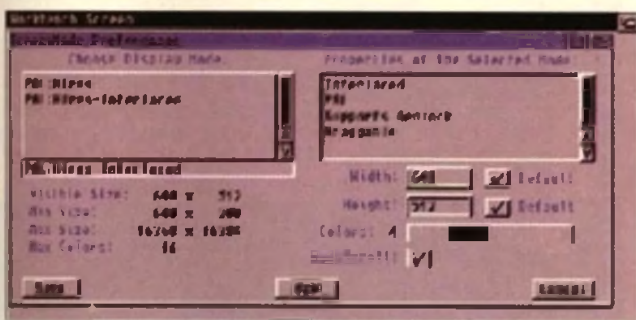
Workbench Screen

ScreenMode Preferences

Choose Display Mode

PAL:Hires
PAL:Hires-Interlaced

PAL:Hires-Interlaced

Visible Size: 640 x 512
Min Size: 640 x 200
Max Size: 16368 x 16384
Max Colors: 16

Properties of the Selected Mode:

Interlaced
PAL
Supports Genlock
Draggable

Width: 640
Default
Height: 512
Default
Colors: 4
AutoScroll:

Save
Use
Cancel